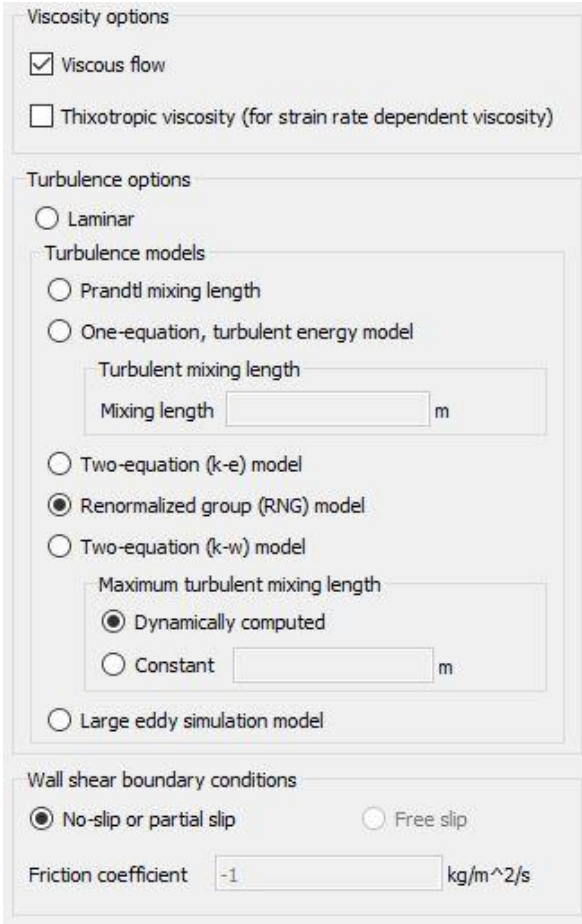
Viscosity options

Viscous flow

Thixotropic viscosity (for strain rate dependent viscosity)

Turbulence options

Laminar

Turbulence models

Prandtl mixing length

One-equation, turbulent energy model

Turbulent mixing length

Mixing length m

Two-equation (k-e) model

Renormalized group (RNG) model

Two-equation (k-w) model

Maximum turbulent mixing length

Dynamically computed

Constant m

Large eddy simulation model

Wall shear boundary conditions

No-slip or partial slip

Free slip

Friction coefficient -1 kg/m^2/s